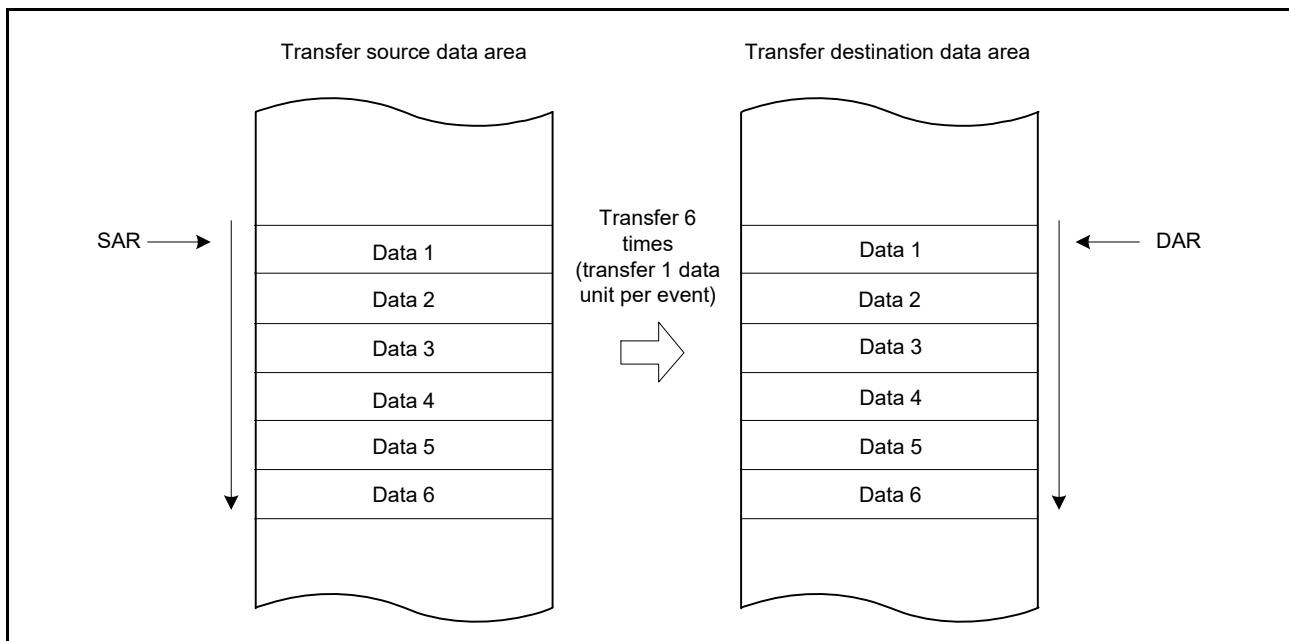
Transfer source data area

Transfer destination data area

SAR

Data 1
Data 2
Data 3
Data 4
Data 5
Data 6

Transfer 6 times (transfer 1 data unit per event)

Data 1
Data 2
Data 3
Data 4
Data 5
Data 6

DAR